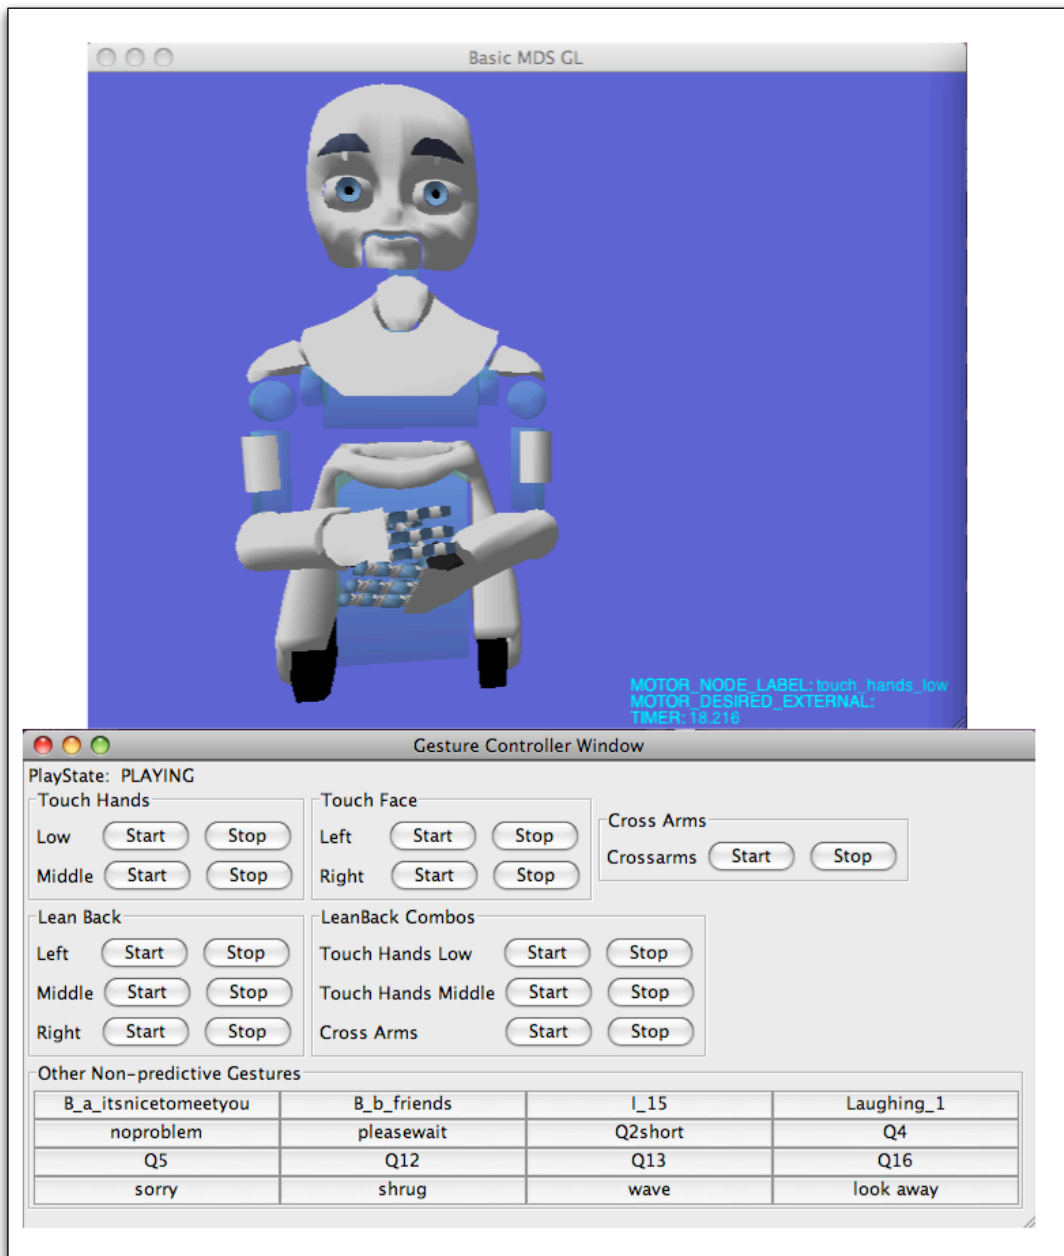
Basic MDS GL

MOTOR_NODE_LABEL: touch_hands_low
MOTOR_DESIRED_EXTERNAL:
TIMER: 18.216

Gesture Controller Window

PlayState: PLAYING

Touch Hands
Low Start Stop
Middle Start Stop

Touch Face
Left Start Stop
Right Start Stop

Cross Arms
Crossarms Start Stop

Lean Back
Left Start Stop
Middle Start Stop
Right Start Stop

LeanBack Combos
Touch Hands Low Start Stop
Touch Hands Middle Start Stop
Cross Arms Start Stop

Other Non-predictive Gestures

| B_a_itsnicetomeetyou | B_b_friends | I_15 | Laughing_1 |
|---|---|---|---|
| noproblem | pleasewait | Q2short | Q4 |
| Q5 | Q12 | Q13 | Q16 |
| sorry | shrug | wave | look away |